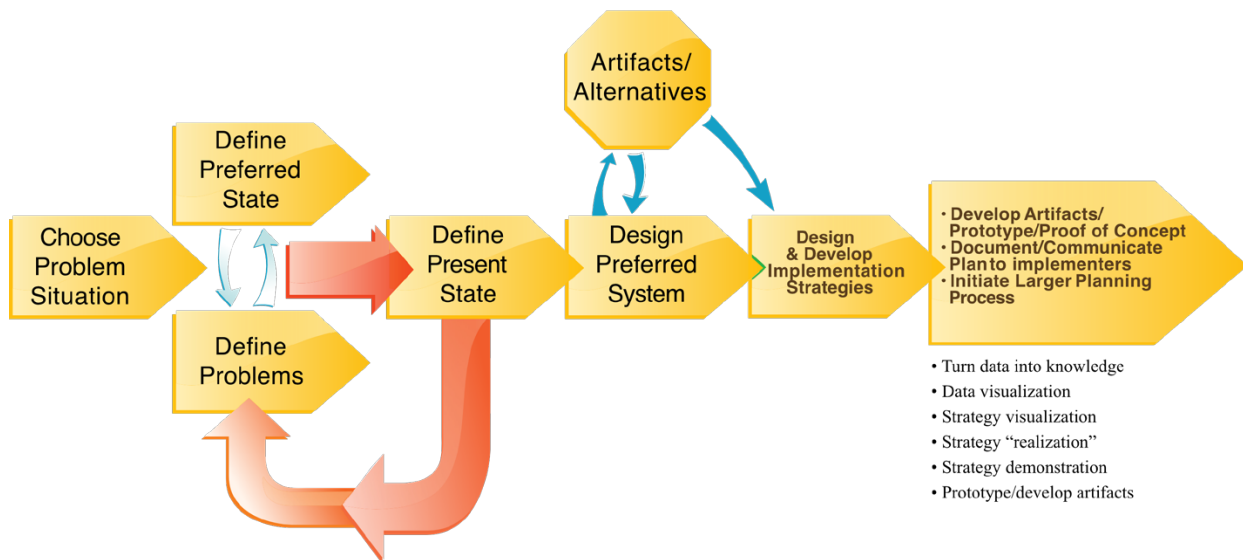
Artifacts/ Alternatives

Define Preferred State

Choose Problem Situation

Define Present State

Design Preferred System

Design & Develop Implementation Strategies

• Develop Artifacts/ Prototype/Proof of Concept
• Document/Communicate Plan to implementers
• Initiate Larger Planning Process

Define Problems

• Turn data into knowledge
• Data visualization
• Strategy visualization
• Strategy “realization”
• Strategy demonstration
• Prototype/develop artifacts